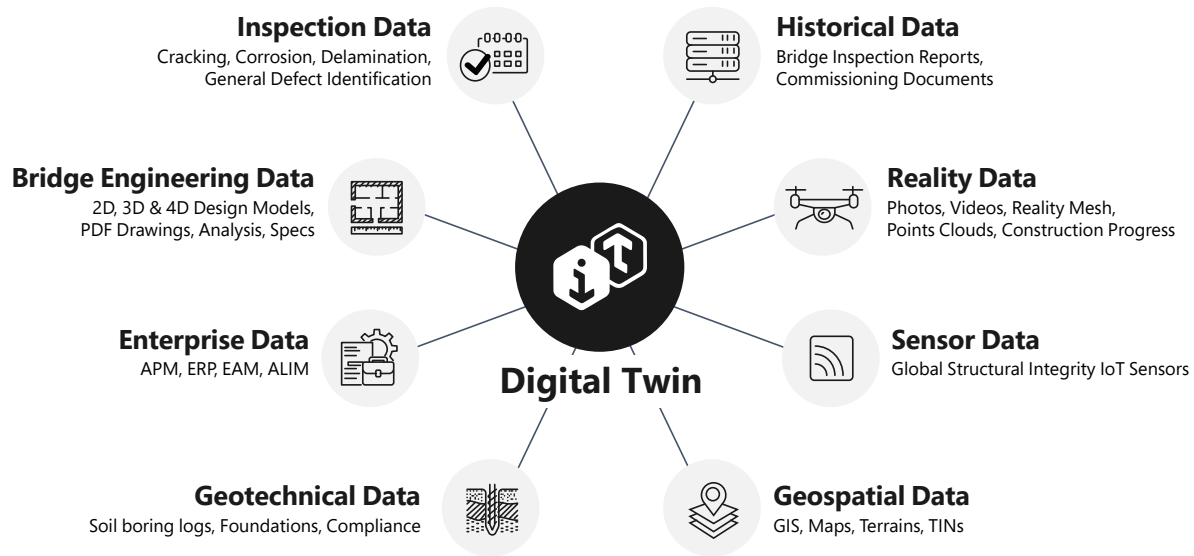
Inspection Data
Cracking, Corrosion, Delamination, General Defect Identification

Historical Data
Bridge Inspection Reports, Commissioning Documents

Bridge Engineering Data
2D, 3D & 4D Design Models, PDF Drawings, Analysis, Specs

Reality Data
Photos, Videos, Reality Mesh, Points Clouds, Construction Progress

Enterprise Data
APM, ERP, EAM, ALIM

Sensor Data
Global Structural Integrity IoT Sensors

Digital Twin

Geotechnical Data
Soil boring logs, Foundations, Compliance

Geospatial Data
GIS, Maps, Terrains, TINs